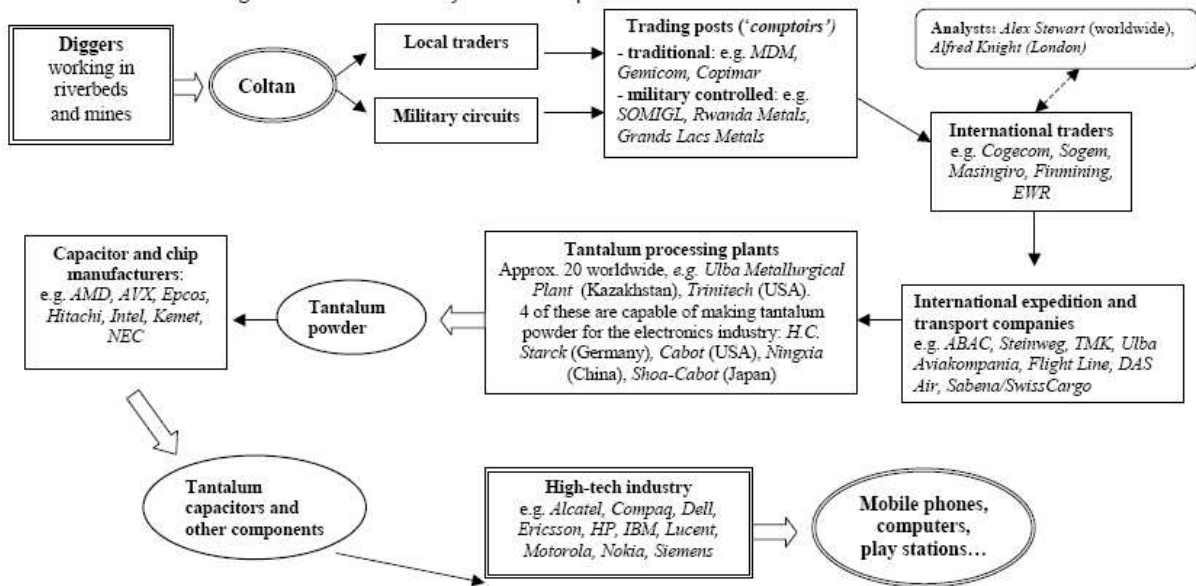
Diggers working in riverbeds and mines

Coltan

Local traders

Military circuits

Trading posts ('comptoirs')
- traditional: e.g. MDM, Gemicom, Copimar
- military controlled: e.g. SOMIGL, Rwanda Metals, Grands Lacs Metals

Analysts: Alex Stewart (worldwide), Alfred Knight (London)

International traders
e.g. Cogecom, Sogem, Masingiro, Finmining, EWR

Capacitor and chip manufacturers:
e.g. AMD, AVX, Epcos, Hitachi, Intel, Kemet, NEC

Tantalum powder

Tantalum processing plants
Approx. 20 worldwide, e.g. Ulba Metallurgical Plant (Kazakhstan), Trinitech (USA).
4 of these are capable of making tantalum powder for the electronics industry: H.C. Starck (Germany), Cabot (USA), Ningxia (China), Shoa-Cabot (Japan)

International expedition and transport companies
e.g. ABAC, Steinweg, TMK, Ulba Aviakompania, Flight Line, DAS Air, Sabena/SwissCargo

Tantalum capacitors and other components

High-tech industry
e.g. Alcatel, Compaq, Dell, Ericsson, HP, IBM, Lucent, Motorola, Nokia, Siemens

Mobile phones, computers, play stations…